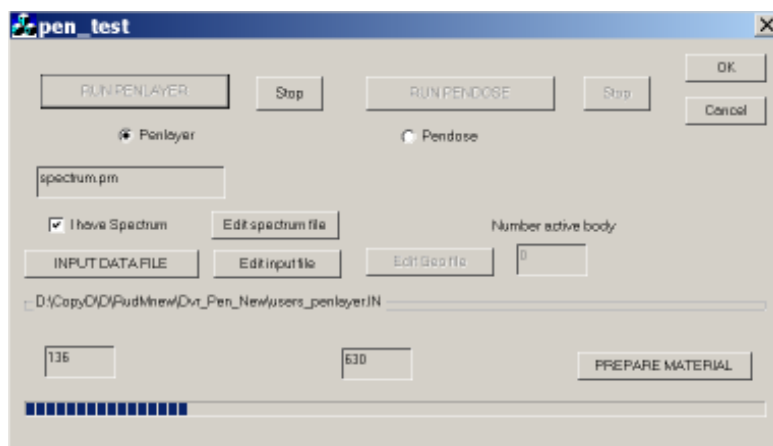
pen_test

RUN PENLAYER
Stop
RUN PENDOSE
Stop
OK
Cancel

Penlayer
Pendose

spectrum.pm

I have Spectrum
Edit spectrum file
Number active body

INPUT DATA FILE
Edit input file
Edit Geo file
0

D:\CopyD\D\RudMnew\Dvr_Pen_New\users_penlayer.IN

136
630
PREPARE MATERIAL